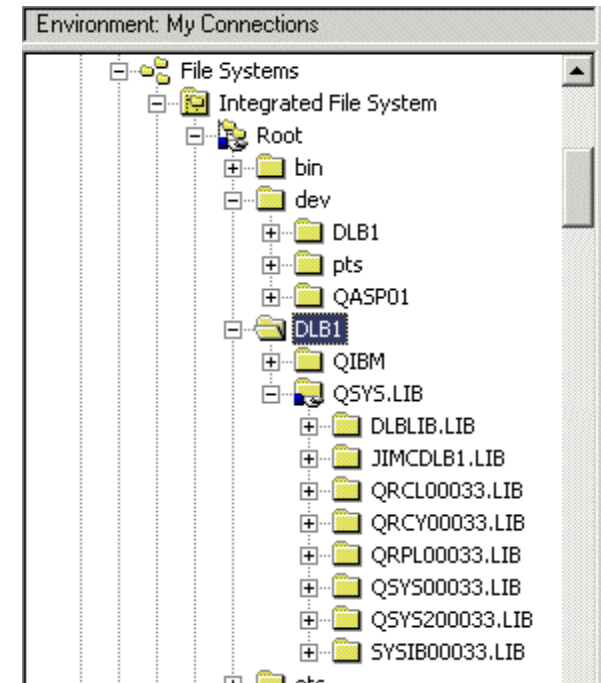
Environment: My Connections

File Systems
Integrated File System
Root
bin
dev
DLB1
pts
QASP01
DLB1
QIBM
QSYS.LIB
DLBLIB.LIB
JIMCDLB1.LIB
QRCL00033.LIB
QRCY00033.LIB
QRPL00033.LIB
QSYS00033.LIB
QSYS200033.LIB
SYSIB00033.LIB
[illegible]